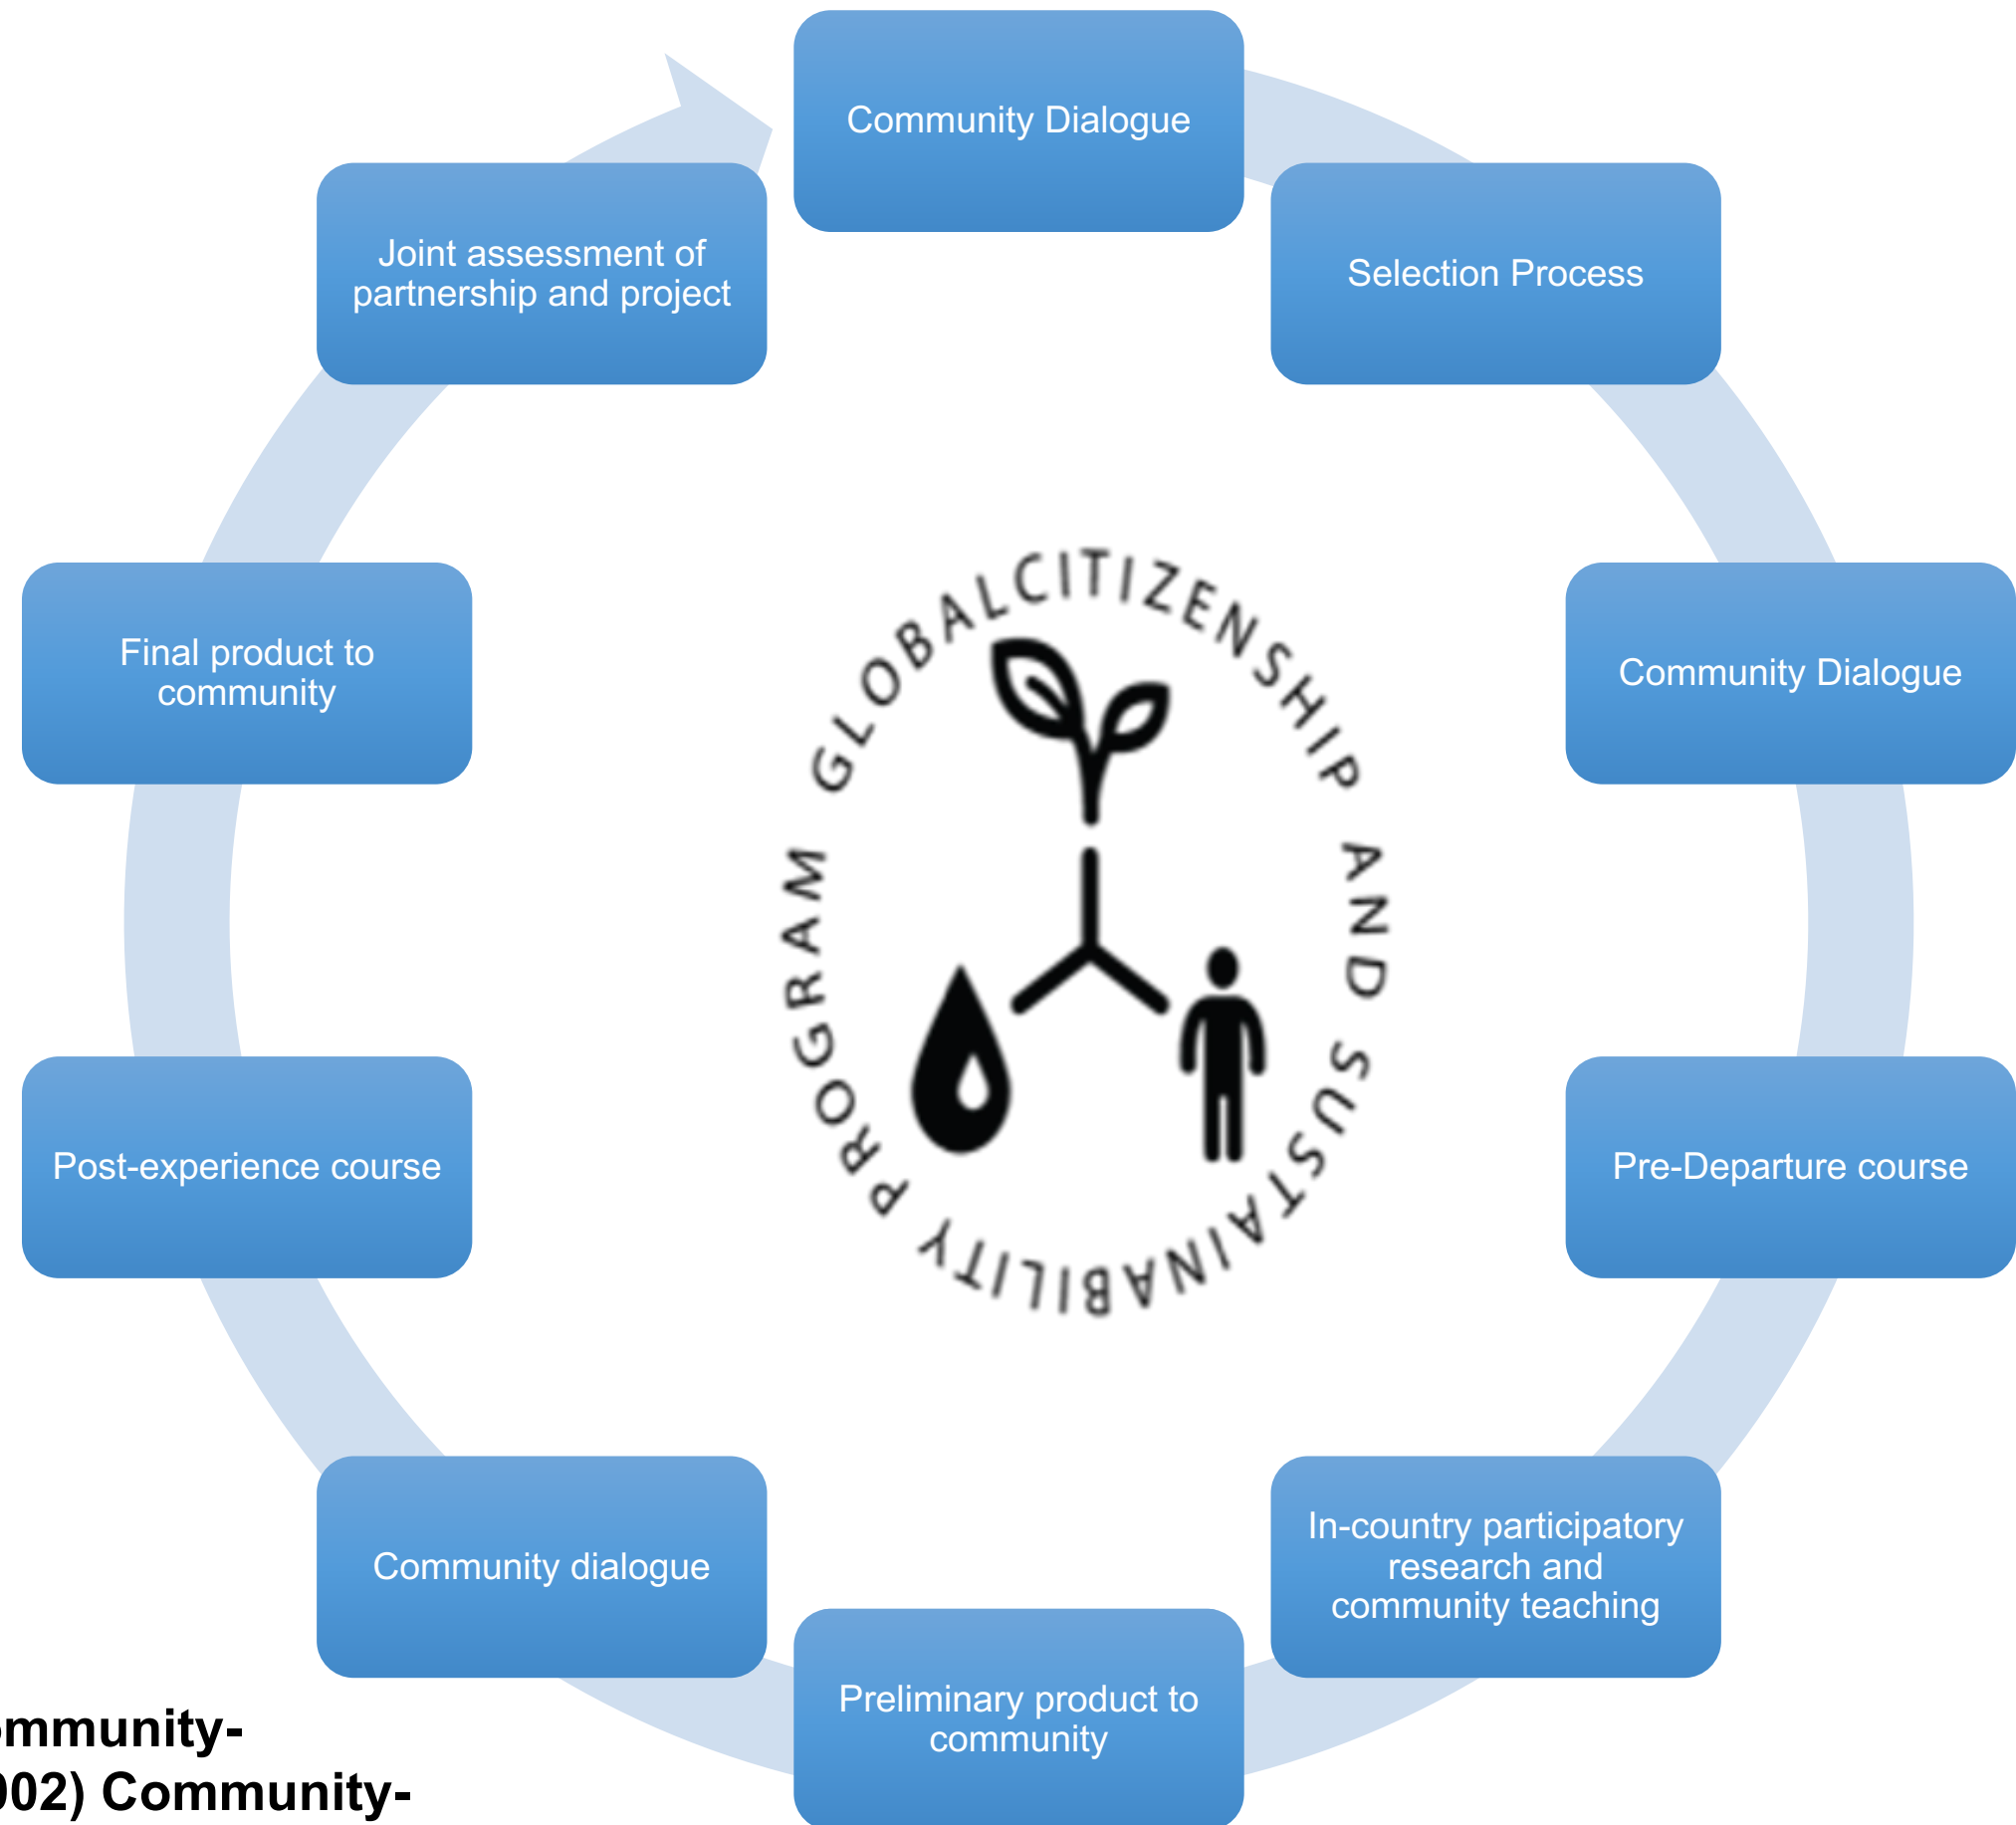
Community Dialogue

Selection Process

Community Dialogue

Pre-Departure course

In-country participatory research and community teaching

Preliminary product to community

Community dialogue

Post-experience course

Final product to community

Joint assessment of partnership and project

GLOBALCITIZENSHIP AND SUSTAINABILITY PROGRAM

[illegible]mmunity-
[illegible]02) Community-